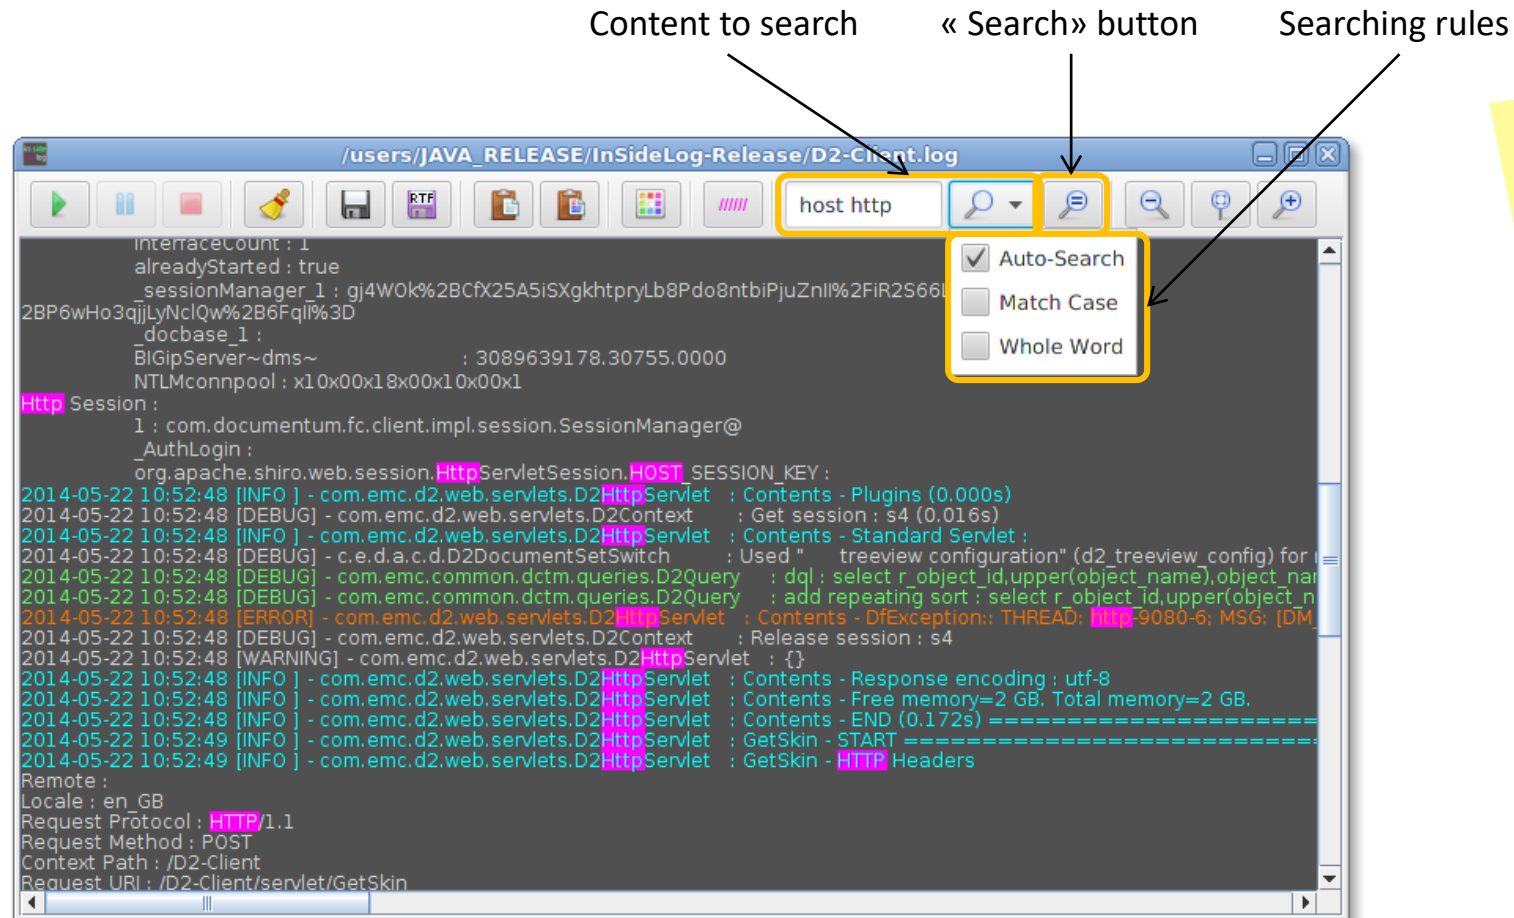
Content to search « Search» button Searching rules

/users/JAVA_RELEASE/InSideLog-Release/D2-Client.log

host http

Auto-Search
Match Case
Whole Word

interfaceCount : 1
alreadyStarted : true
_sessionManager_1 : gj4WOk%2BCfX25A5iSXgkhtpryLb8Pdo8ntbiPjuZnll%2FiR2S66l
2BP6wHo3qjjLyNclQw%2B6Fqll%3D
_docbase_1 :
BIGipServer~dms~ : 3089639178.30755.0000
NTLMconnpool : x10x00x18x00x10x00x1
Http Session :
1 : com.documentum.fc.client.impl.session.SessionManager@
_AuthLogin :
org.apache.shiro.web.session.HttpServletSession.HOST_SESSION_KEY :
2014-05-22 10:52:48 [INFO ] - com.emc.d2.web.servlets.D2HttpServlet : Contents - Plugins (0.000s)
2014-05-22 10:52:48 [DEBUG] - com.emc.d2.web.servlets.D2Context : Get session : s4 (0.016s)
2014-05-22 10:52:48 [INFO ] - com.emc.d2.web.servlets.D2HttpServlet : Contents - Standard Servlet :
2014-05-22 10:52:48 [DEBUG] - c.e.d.a.c.d.D2DocumentSetSwitch : Used " treeview configuration" (d2_treeview_config) for
2014-05-22 10:52:48 [DEBUG] - com.emc.common.dctm.queries.D2Query : dql : select r_object_id,upper(object_name),object_nar
2014-05-22 10:52:48 [DEBUG] - com.emc.common.dctm.queries.D2Query : add repeating sort : select r_object_id,upper(object_n
2014-05-22 10:52:48 [ERROR] - com.emc.d2.web.servlets.D2HttpServlet : Contents - DfException:: THREAD: http-9080-6; MSG: [DM_
2014-05-22 10:52:48 [DEBUG] - com.emc.d2.web.servlets.D2Context : Release session : s4
2014-05-22 10:52:48 [WARNING] - com.emc.d2.web.servlets.D2HttpServlet : {}
2014-05-22 10:52:48 [INFO ] - com.emc.d2.web.servlets.D2HttpServlet : Contents - Response encoding : utf-8
2014-05-22 10:52:48 [INFO ] - com.emc.d2.web.servlets.D2HttpServlet : Contents - Free memory=2 GB. Total memory=2 GB.
2014-05-22 10:52:48 [INFO ] - com.emc.d2.web.servlets.D2HttpServlet : Contents - END (0.172s) ====================
2014-05-22 10:52:49 [INFO ] - com.emc.d2.web.servlets.D2HttpServlet : GetSkin - START ========================
2014-05-22 10:52:49 [INFO ] - com.emc.d2.web.servlets.D2HttpServlet : GetSkin - HTTP Headers
Remote :
Locale : en_GB
Request Protocol : HTTP/1.1
Request Method : POST
Context Path : /D2-Client
Request URI : /D2-Client/servlet/GetSkin